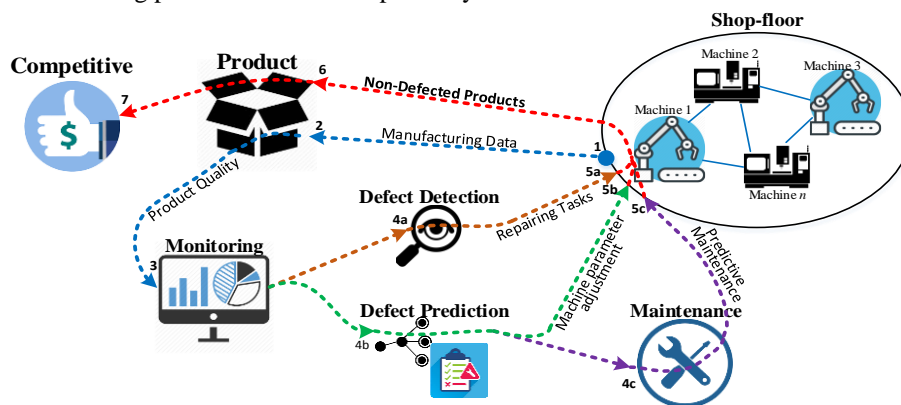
Shop-floor
Machine 2
Machine 3
Machine 1
Machine $n$
Competitive
Product
6
7
Non-Defected Products
2
Manufacturing Data
1
5a
5b
5c
Product Quality
Defect Detection
4a
Repairing Tasks
Machine parameter adjustment
Predictive Maintenance
Monitoring
3
Defect Prediction
4b
Maintenance
4c